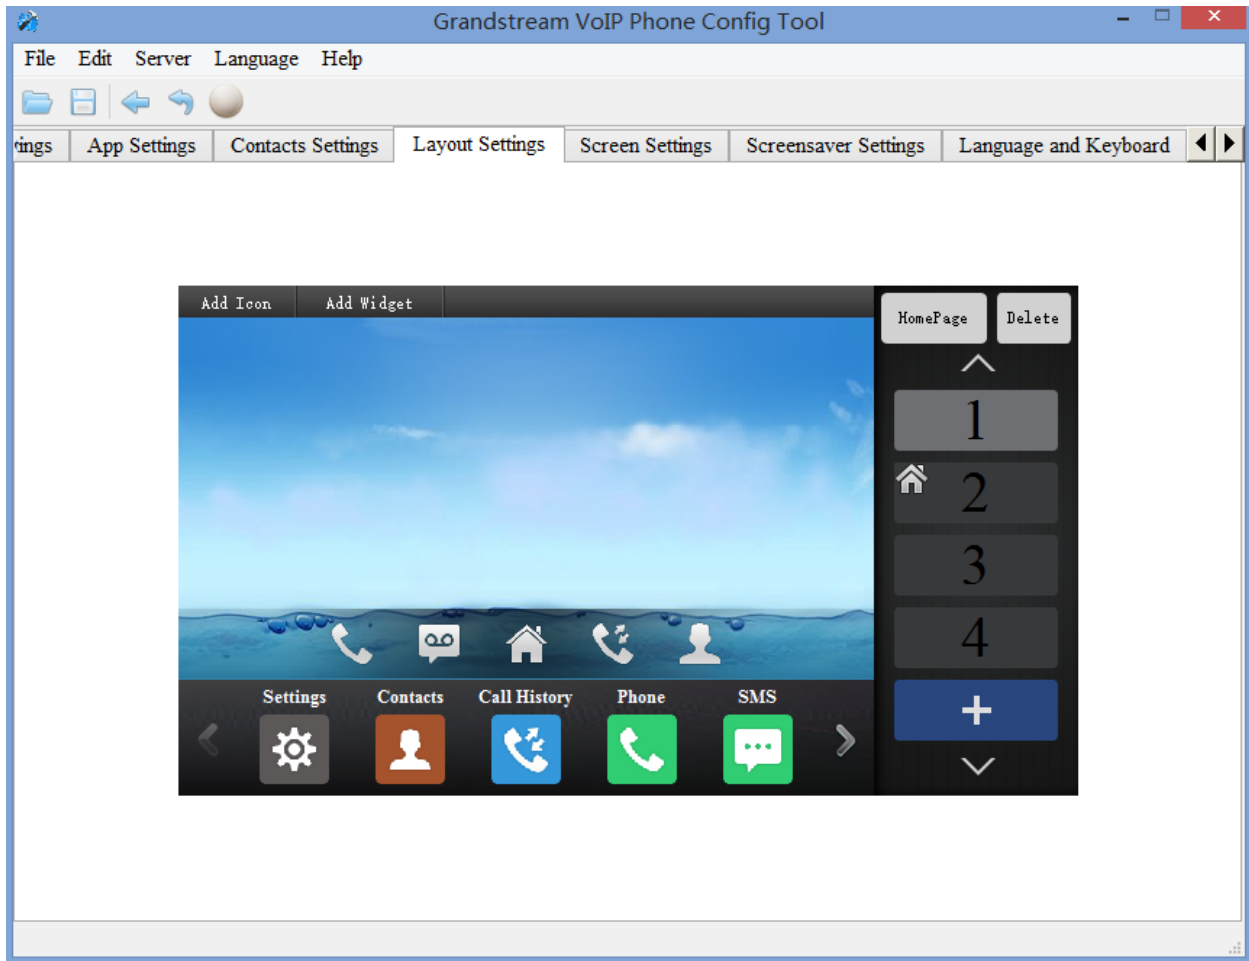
Grandstream VoIP Phone Config Tool

File Edit Server Language Help

ings App Settings Contacts Settings Layout Settings Screen Settings Screensaver Settings Language and Keyboard

Add Icon Add Widget

HomePage Delete

1
2
3
4
+

Settings Contacts Call History Phone SMS